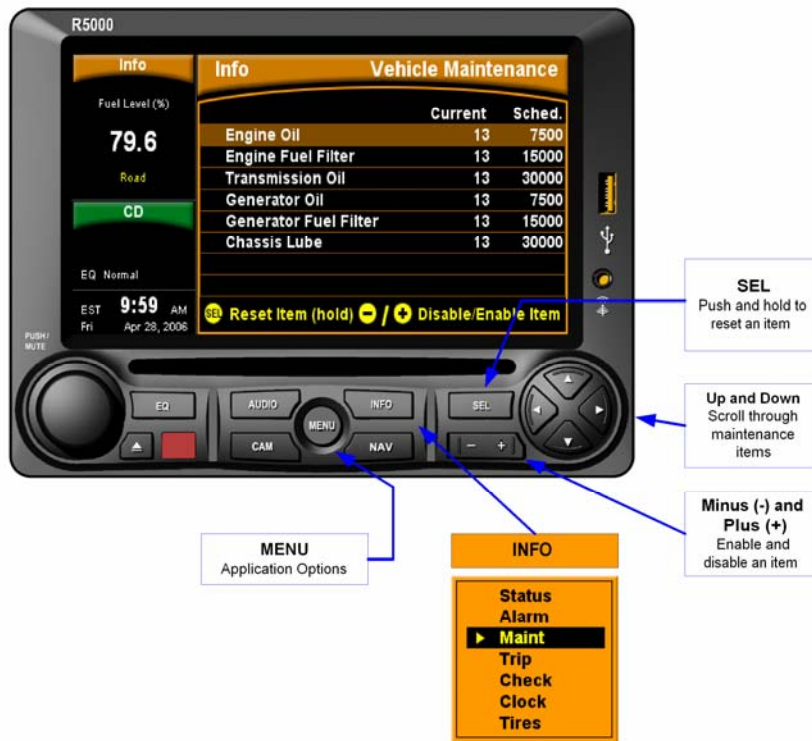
R5000

Info

Fuel Level (%)

79.6

Road

CD

EQ Normal

EST 9:59 AM
Fri Apr 28, 2006

Info Vehicle Maintenance

| | Current | Sched. |
|---|---|---|
| Engine Oil | 13 | 7500 |
| Engine Fuel Filter | 13 | 15000 |
| Transmission Oil | 13 | 30000 |
| Generator Oil | 13 | 7500 |
| Generator Fuel Filter | 13 | 15000 |
| Chassis Lube | 13 | 30000 |

SEL Reset Item (hold) − / + Disable/Enable Item

PUSH/ MUTE

EQ

AUDIO

MENU

INFO

SEL

CAM

NAV

− +

SEL
Push and hold to reset an item

Up and Down
Scroll through maintenance items

Minus (-) and Plus (+)
Enable and disable an item

MENU
Application Options

INFO

Status
Alarm
Maint
Trip
Check
Clock
Tires